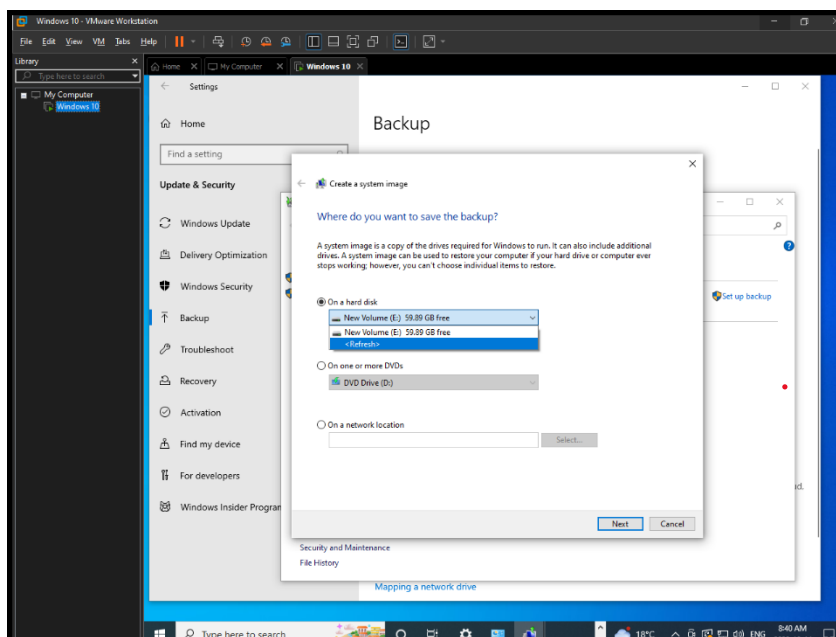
Windows 10 - VMware Workstation

File Edit View VM Tabs Help

Library

Type here to search

My Computer

Windows 10

Home

My Computer

Windows 10

Settings

Home

Find a setting

Update & Security

Windows Update

Delivery Optimization

Windows Security

Backup

Troubleshoot

Recovery

Activation

Find my device

For developers

Windows Insider Program

Backup

Create a system image

Where do you want to save the backup?

A system image is a copy of the drives required for Windows to run. It can also include additional drives. A system image can be used to restore your computer if your hard drive or computer ever stops working; however, you can't choose individual items to restore.

On a hard disk

New Volume (E:) 59.89 GB free

New Volume (E:) 59.89 GB free

<Refresh>

On one or more DVDs

DVD Drive (D:)

On a network location

Select...

Next

Cancel

Set up backup

Security and Maintenance

File History

Mapping a network drive

Type here to search

18°C

ENG

8:40 AM